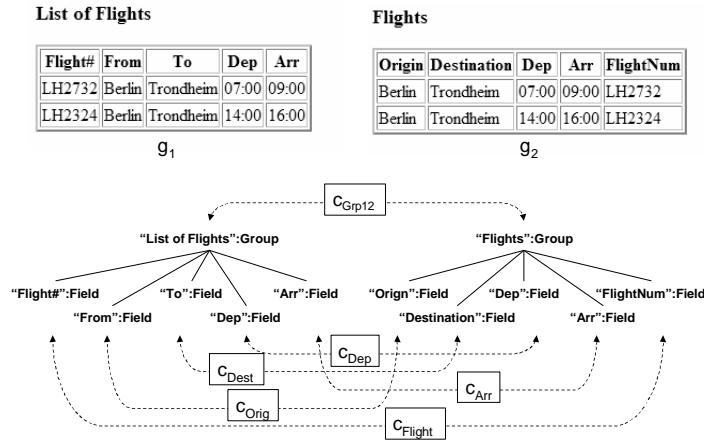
List of Flights

| Flight# | From | To | Dep | Arr |
|---|---|---|---|---|
| LH2732 | Berlin | Trondheim | 07:00 | 09:00 |
| LH2324 | Berlin | Trondheim | 14:00 | 16:00 |

$g_1$

Flights

| Origin | Destination | Dep | Arr | FlightNum |
|---|---|---|---|---|
| Berlin | Trondheim | 07:00 | 09:00 | LH2732 |
| Berlin | Trondheim | 14:00 | 16:00 | LH2324 |

$g_2$

$c_{Grp12}$

"List of Flights":Group

"Flights":Group

"Flight#":Field

"From":Field

"To":Field

"Dep":Field

"Arr":Field

"Orign":Field

"Destination":Field

"Dep":Field

"Arr":Field

"FlightNum":Field

$c_{Dep}$

$c_{Dest}$

$c_{Arr}$

$c_{Orig}$

$c_{Flight}$